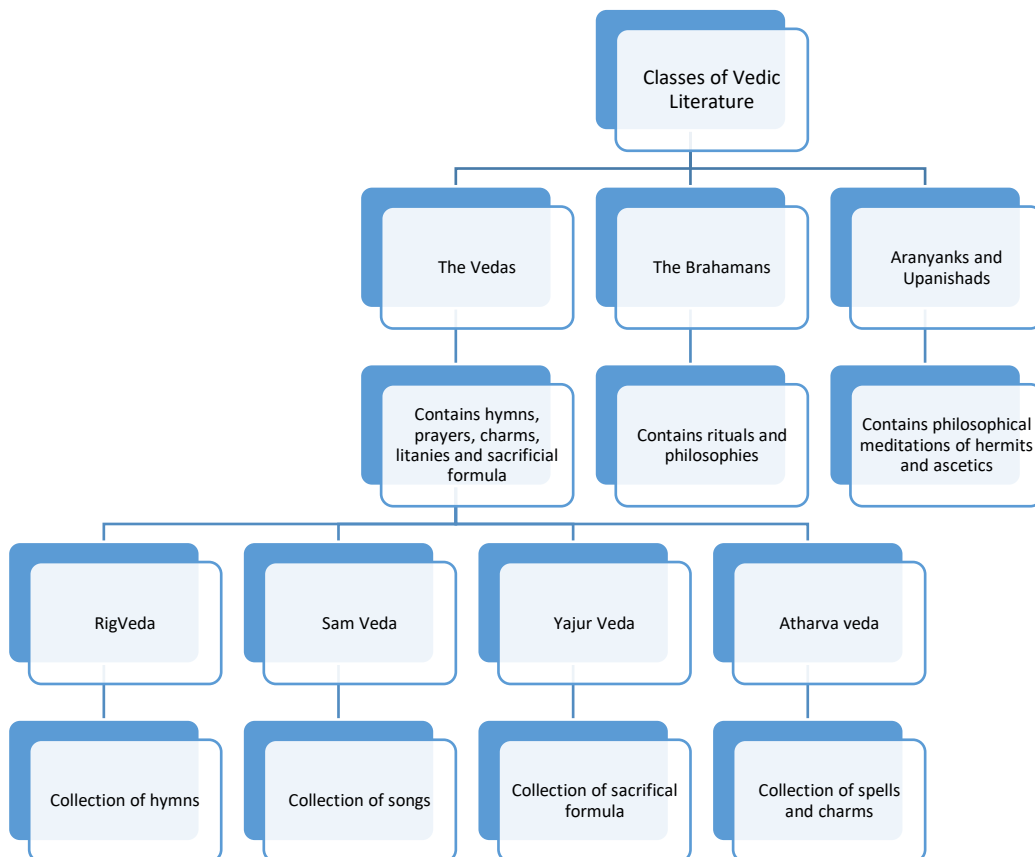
Classes of Vedic Literature

The Vedas

The Brahamans

Aranyanks and Upanishads

Contains hymns, prayers, charms, litanies and sacrificial formula

Contains rituals and philosophies

Contains philosophical meditations of hermits and ascetics

RigVeda

Sam Veda

Yajur Veda

Atharva veda

Collection of hymns

Collection of songs

Collection of sacrifical formula

Collection of spells and charms